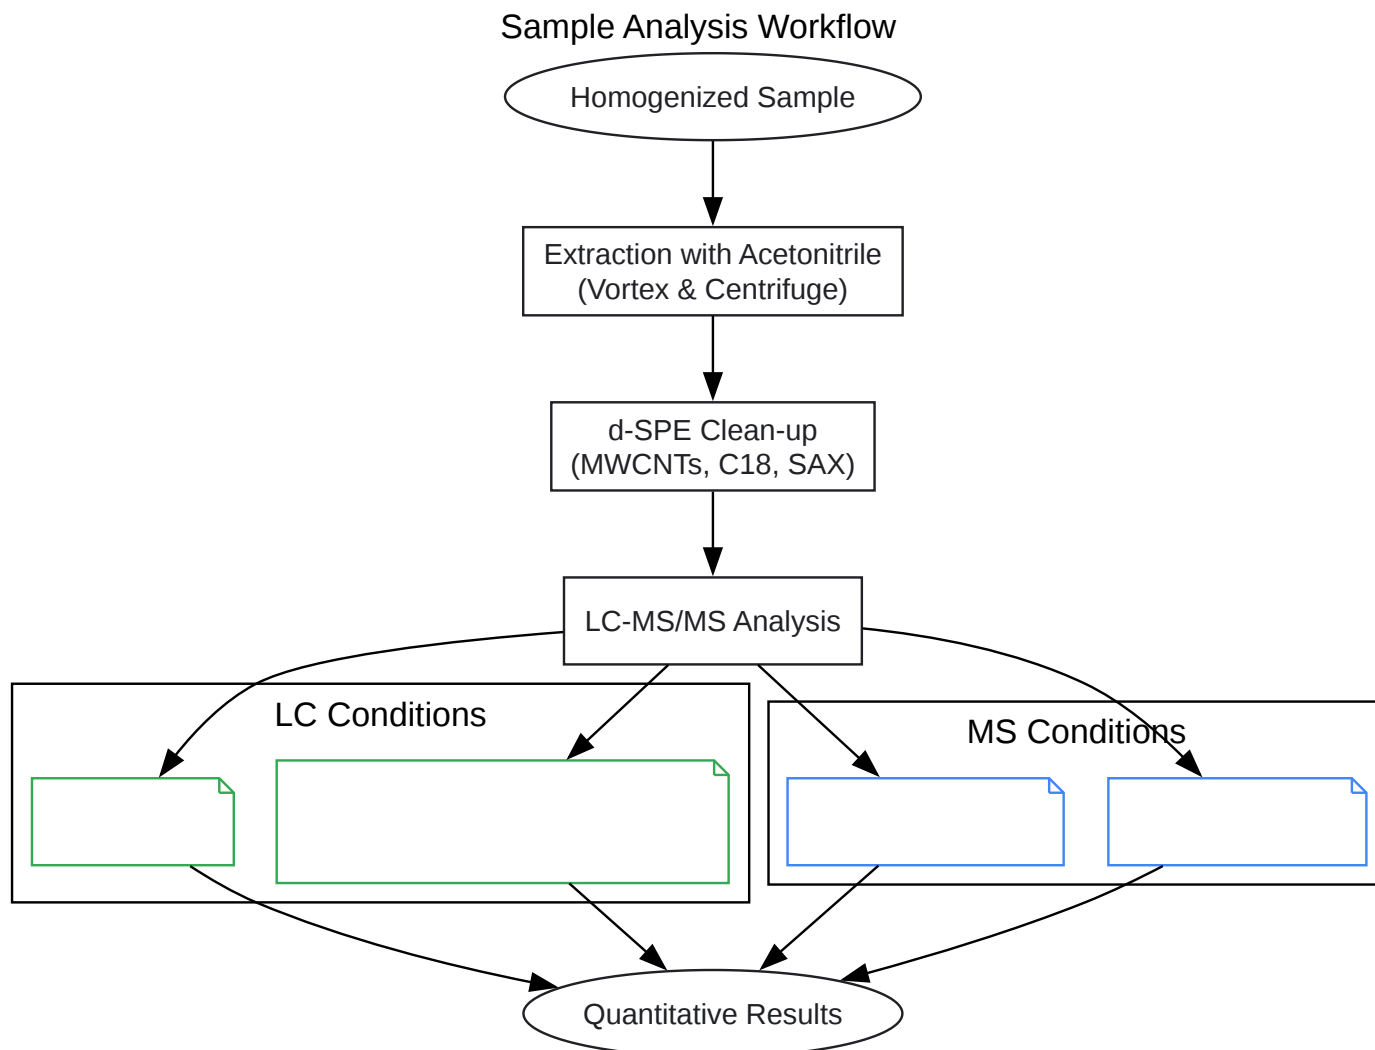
Sample Analysis Workflow

Homogenized Sample

Extraction with Acetonitrile
(Vortex & Centrifuge)

d-SPE Clean-up
(MWCNTs, C18, SAX)

LC-MS/MS Analysis

LC Conditions

MS Conditions

Quantitative Results